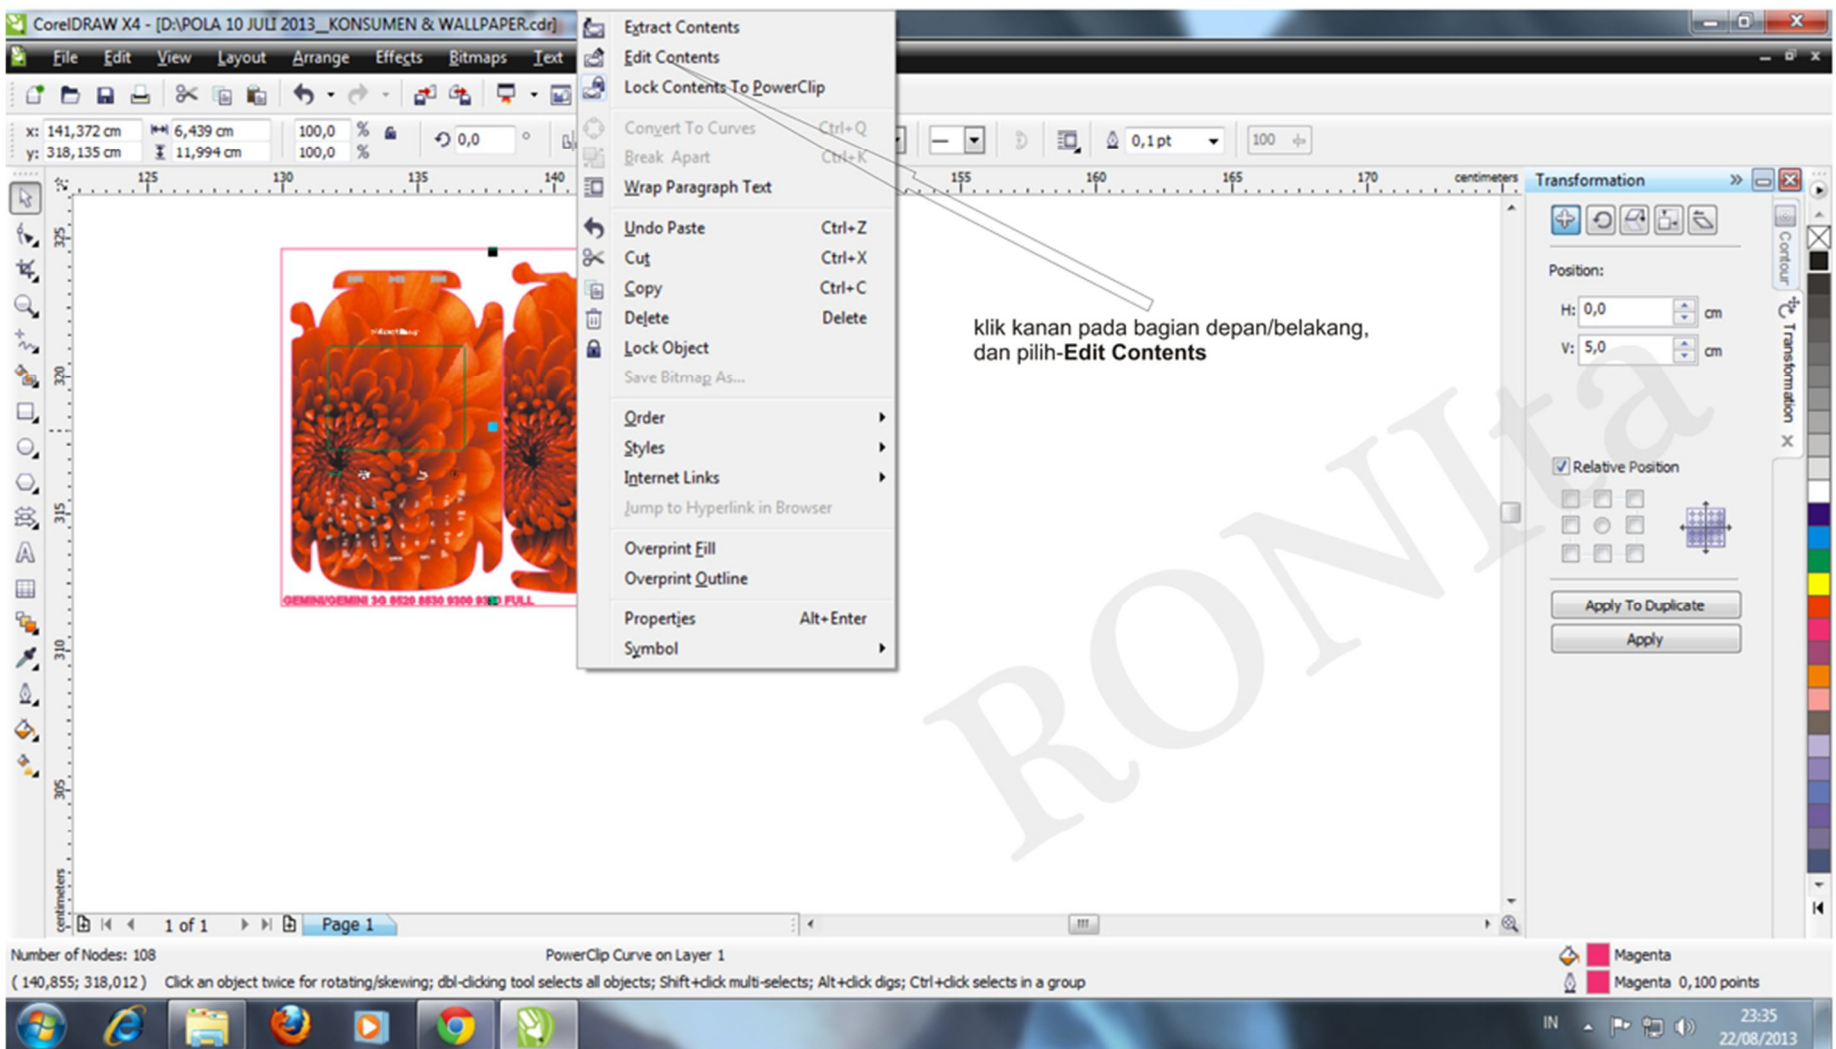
CorelDRAW X4 - [D:\POLA 10 JULI 2013_KONSUMEN & WALLPAPER.cdr]

File Edit View Layout Arrange Effects Bitmaps Text

x: 141,372 cm 6,439 cm 100,0 %
y: 318,135 cm 11,994 cm 100,0 %
0,0 °
0,1 pt
100

Extract Contents
Edit Contents
Lock Contents To PowerClip
Convert To Curves Ctrl+Q
Break Apart Ctrl+K
Wrap Paragraph Text
Undo Paste Ctrl+Z
Cut Ctrl+X
Copy Ctrl+C
Delete Delete
Lock Object
Save Bitmap As...
Order
Styles
Internet Links
Jump to Hyperlink in Browser
Overprint Fill
Overprint Outline
Properties Alt+Enter
Symbol

125 130 135 140 155 160 165 170 centimeters

klik kanan pada bagian depan/belakang, dan pilih-**Edit Contents**

RONita

GEMINI/GEMINI 3G 8520 8530 9300 9330 FULL

Transformation
Position:
H: 0,0 cm
V: 5,0 cm
Relative Position
Apply To Duplicate
Apply
Contour
Transformation

1 of 1 Page 1

Number of Nodes: 108 PowerClip Curve on Layer 1
( 140,855; 318,012 ) Click an object twice for rotating/skewing; dbl-clicking tool selects all objects; Shift+click multi-selects; Alt+click digs; Ctrl+click selects in a group
Magenta
Magenta 0,100 points

IN 23:35 22/08/2013